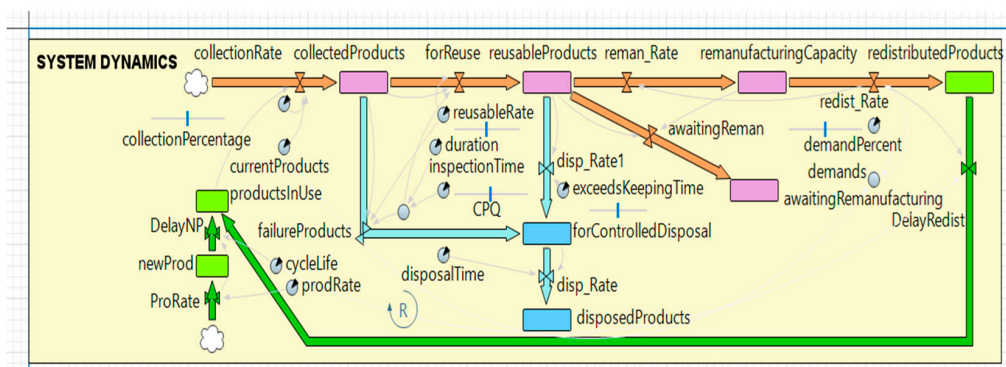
SYSTEM DYNAMICS

collectionRate collectedProducts forReuse reusableProducts reman_Rate remanufacturingCapacity redistributedProducts

redist_Rate

reusableRate

collectionPercentage

duration

awaitingReman

demandPercent

inspectionTime

currentProducts

disp_Rate1

demands

exceedsKeepingTime

awaitingRemanufacturing

productsInUse

CPQ

DelayRedist

DelayNP

failureProducts

forControlledDisposal

newProd

cycleLife

disposalTime

prodRate

disp_Rate

ProRate

R

disposedProducts